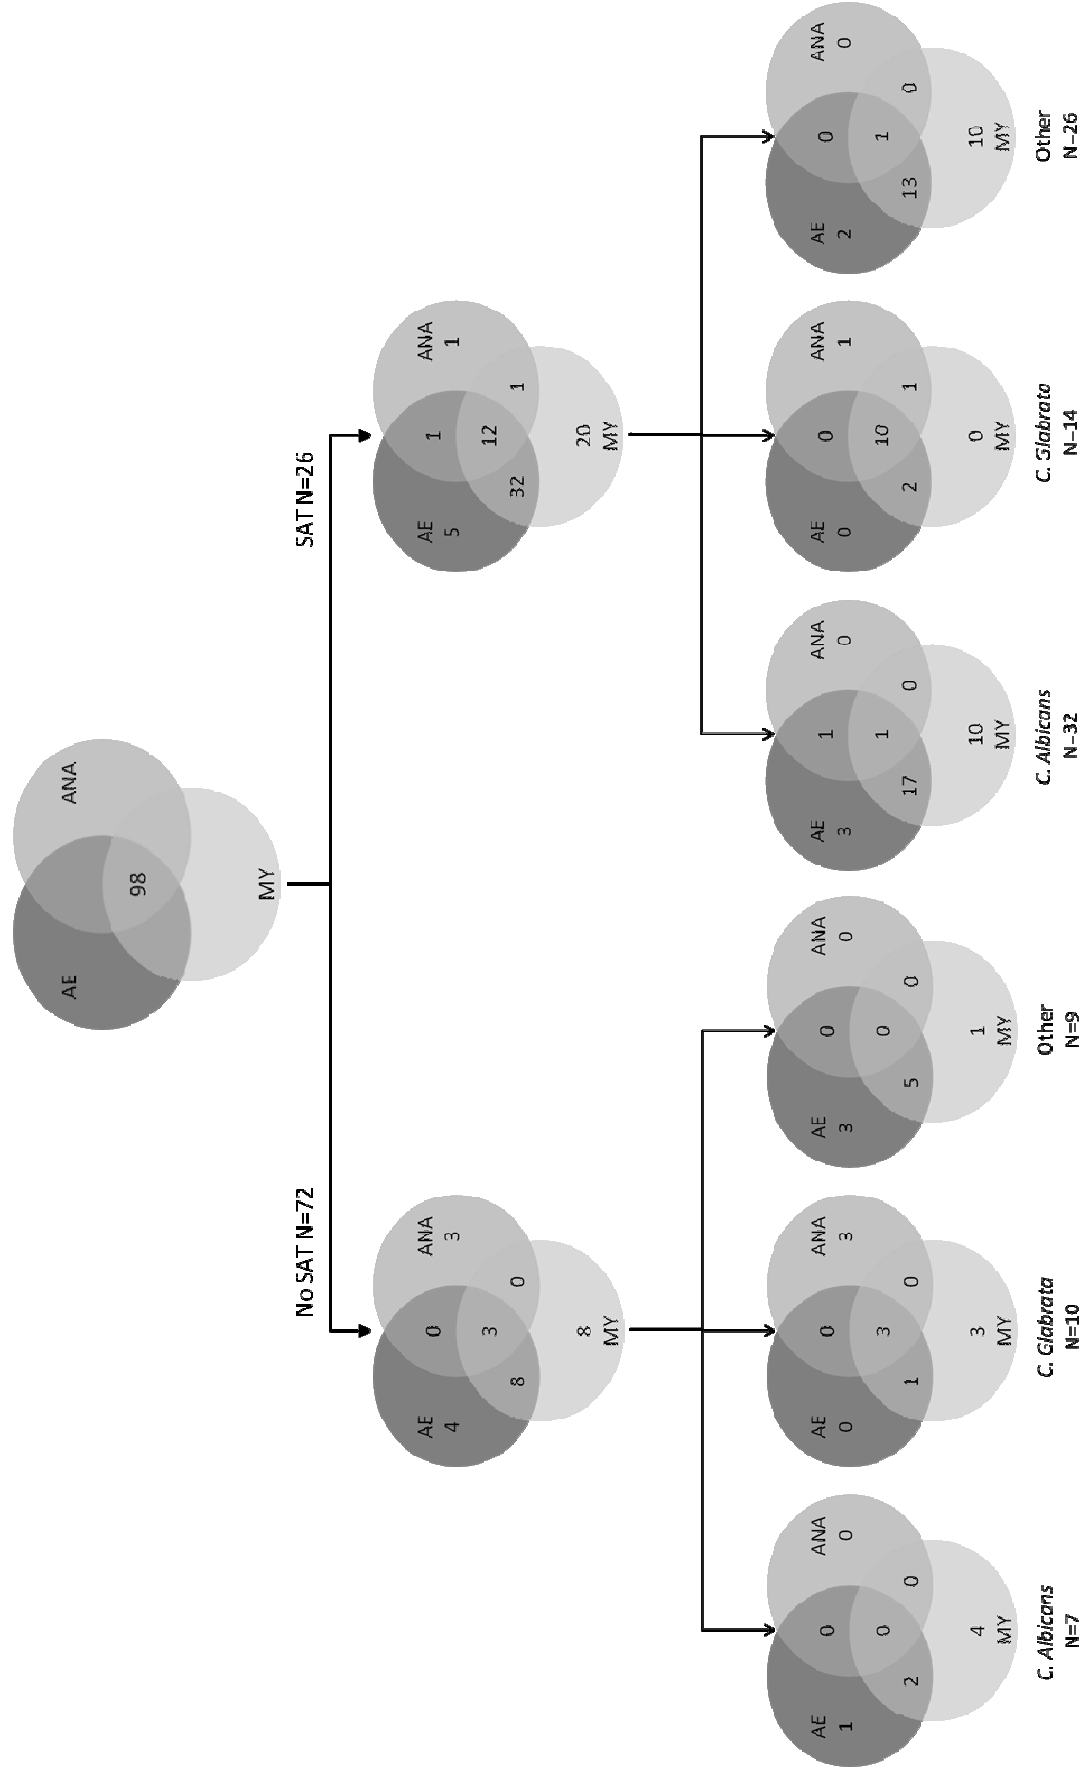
AE
ANA
98
MY

No SAT N=72

AE 4
ANA 3
0
3
8
0
8 MY

SAT N=26

AE 5
ANA 1
1
12
32
1
20 MY

AE 1
ANA 0
0
0
2
0
4 MY
C. Albicans N=7

AE 0
ANA 3
0
3
1
0
3 MY
C. Glabrata N=10

AE 3
ANA 0
0
0
5
0
1 MY
Other N=9

AE 3
ANA 0
1
1
17
0
10 MY
C. Albicans N=32

AE 0
ANA 1
0
10
2
1
0 MY
C. Glabrata N=14

AE 2
ANA 0
0
1
13
0
10 MY
Other N=26